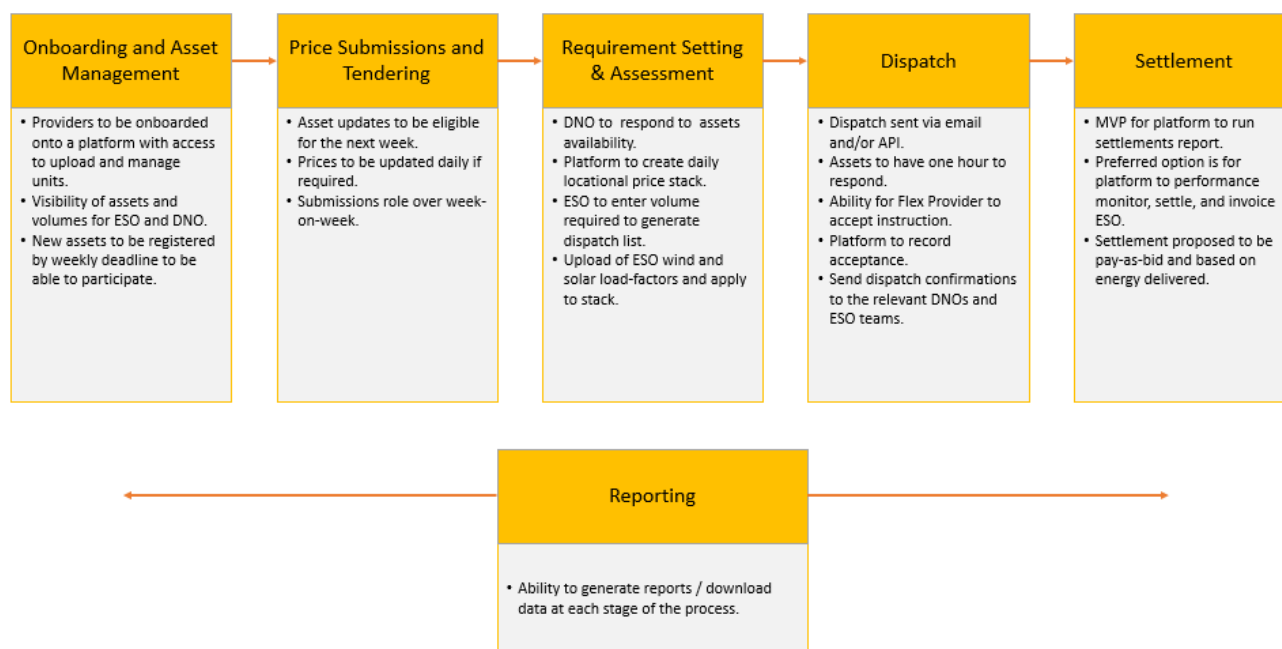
Onboarding and Asset Management

- Providers to be onboarded onto a platform with access to upload and manage units.
- Visibility of assets and volumes for ESO and DNO.
- New assets to be registered by weekly deadline to be able to participate.

Price Submissions and Tendering

- Asset updates to be eligible for the next week.
- Prices to be updated daily if required.
- Submissions role over week-on-week.

Requirement Setting & Assessment

- DNO to respond to assets availability.
- Platform to create daily locational price stack.
- ESO to enter volume required to generate dispatch list.
- Upload of ESO wind and solar load-factors and apply to stack.

Dispatch

- Dispatch sent via email and/or API.
- Assets to have one hour to respond.
- Ability for Flex Provider to accept instruction.
- Platform to record acceptance.
- Send dispatch confirmations to the relevant DNOs and ESO teams.

Settlement

- MVP for platform to run settlements report.
- Preferred option is for platform to performance monitor, settle, and invoice ESO.
- Settlement proposed to be pay-as-bid and based on energy delivered.

Reporting

- Ability to generate reports / download data at each stage of the process.